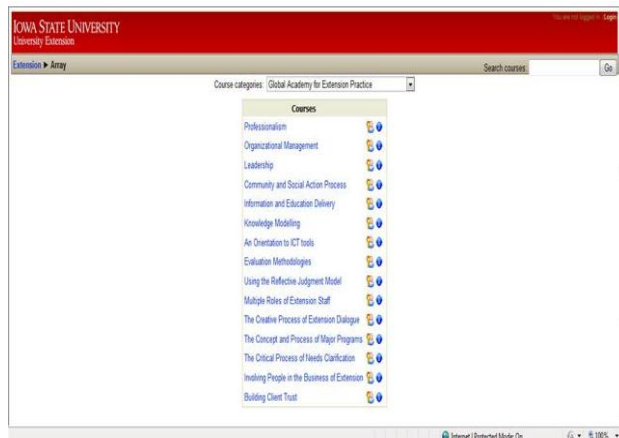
IOWA STATE UNIVERSITY
University Extension

You are not logged in. (Login)

Extension ▶ Array

Search courses
Go

Course categories: Global Academy for Extension Practice

| Courses |
|---|
| Professionalism |
| Organizational Management |
| Leadership |
| Community and Social Action Process |
| Information and Education Delivery |
| Knowledge Modelling |
| An Orientation to ICT tools |
| Evaluation Methodologies |
| Using the Reflective Judgment Model |
| Multiple Roles of Extension Staff |
| The Creative Process of Extension Dialogue |
| The Concept and Process of Major Programs |
| The Critical Process of Needs Clarification |
| Involving People in the Business of Extension |
| Building Client Trust |

Internet | Protected Mode: On
100%